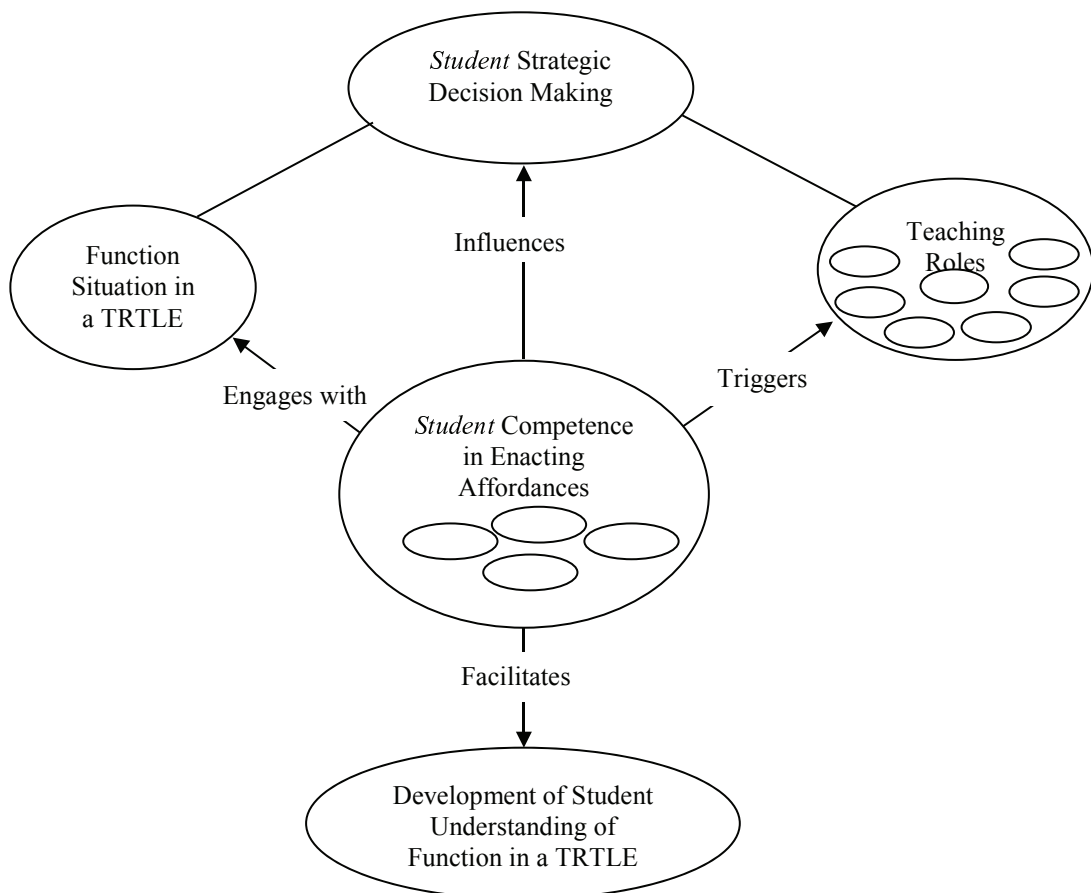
Student Strategic Decision Making

Function Situation in a TRTLE

Influences

Teaching Roles

Engages with

Triggers

Student Competence in Enacting Affordances

Facilitates

Development of Student Understanding of Function in a TRTLE